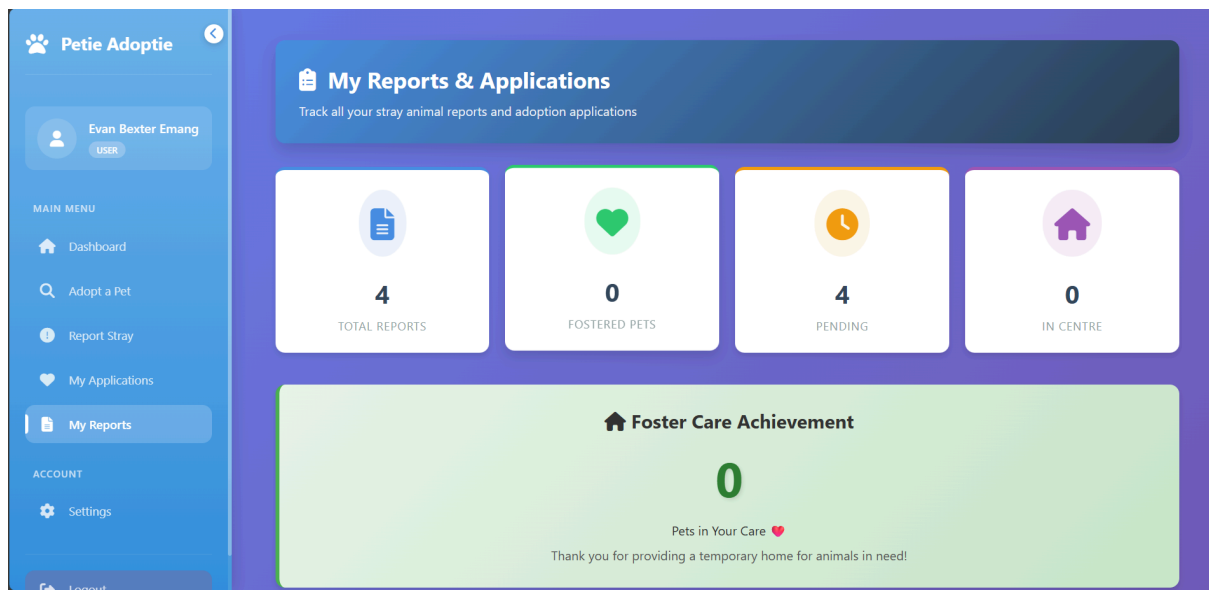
Petie Adoptie

Evan Bexter Emang
USER

MAIN MENU
Dashboard
Adopt a Pet
Report Stray
My Applications
My Reports

ACCOUNT
Settings

Logout

My Reports & Applications
Track all your stray animal reports and adoption applications

4
TOTAL REPORTS

0
FOSTERED PETS

4
PENDING

0
IN CENTRE

Foster Care Achievement
0
Pets in Your Care ❤️
Thank you for providing a temporary home for animals in need!